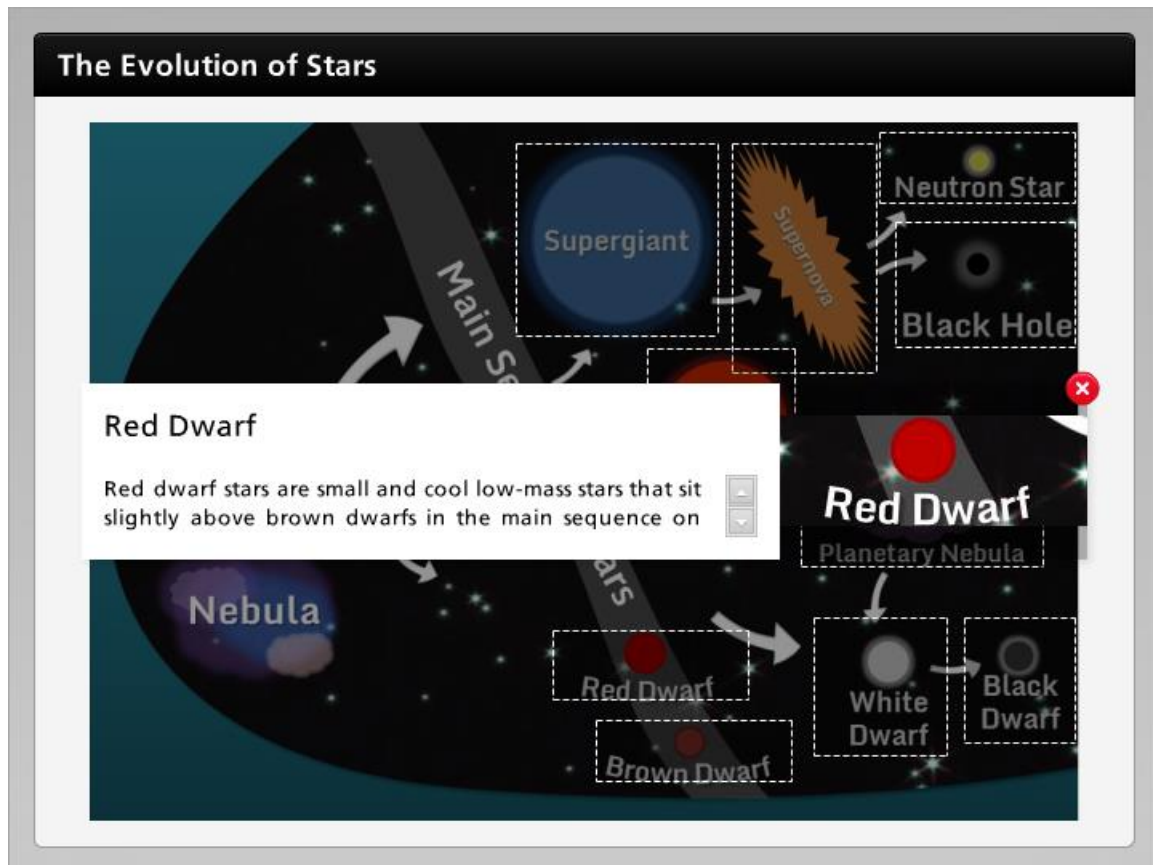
The Evolution of Stars

Supergiant

Supernova

Neutron Star

Black Hole

Main Se

Red Dwarf

Red dwarf stars are small and cool low-mass stars that sit slightly above brown dwarfs in the main sequence on

Red Dwarf

Planetary Nebula

Nebula

ars

Red Dwarf

Brown Dwarf

White Dwarf

Black Dwarf